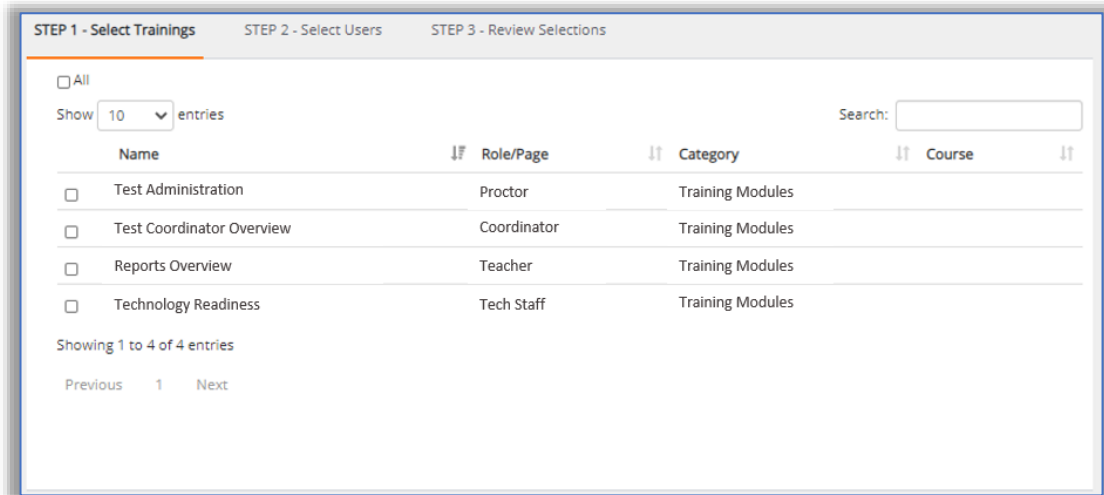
STEP 1 - Select Trainings STEP 2 - Select Users STEP 3 - Review Selections

All

Show 10 entries

Search:

| Name | Role/Page | Category | Course |
|---|---|---|---|
| Test Administration | Proctor | Training Modules | |
| Test Coordinator Overview | Coordinator | Training Modules | |
| Reports Overview | Teacher | Training Modules | |
| Technology Readiness | Tech Staff | Training Modules | |

Showing 1 to 4 of 4 entries

Previous 1 Next